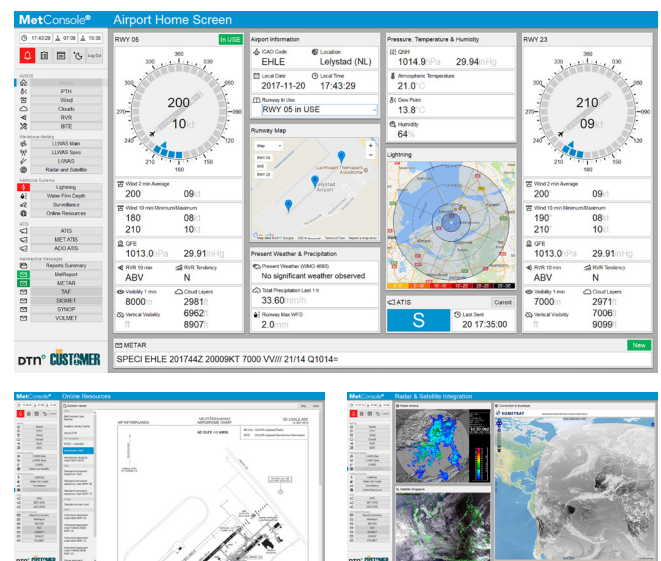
MetConsole® Airport Home Screen

17:43:29 07:08 15:38 Log Out

RWYS
Home
PTH
Wind
Clouds
RVR
BITE

Wind shear Alerting
LLWAS Main
LLWAS Spec
LLWAS
Radar and Satellite

Additional Systems
Lightning
Water Film Depth
Surveillance
Online Resources

ATIS
ATIS
MET ATIS
ADD ATIS

Aeronautical Messages
Reports Summary
MetReport
METAR
TAF
SIGMET
SYNOP
VOLMET

DTN CUSTOMER

RWY 05 In USE
200
10kt
Wind 2 min Average
200° 09kt
Wind 10 min Minimum/Maximum
180° 08kt
210° 10kt
QFE
1013.0hPa 29.91inHg
RVR 10 min ABV
RVR Tendency N
Visibility 1 min 8000m
Cloud Layers 2981ft
Vertical Visibility ft
6962ft
8907ft

Airport Information
ICAO Code EHLE
Location Lelystad (NL)
Local Date 2017-11-20
Local Time 17:43:29
Runway In Use
RWY 05 in USE

Runway Map

Present Weather & Precipitation
Present Weather (WMO 4680)
No significant weather observed
Total Precipitation Last 1 Hr
33.60mm/h
Runway Max WFD
2.0mm

Pressure, Temperature & Humidity
QNH 1014.9hPa 29.94inHg
Atmospheric Temperature 21.0°C
Dew Point 13.8°C
Humidity 64%

Lightning

ATIS Current
S
Last Sent 20 17:35:00

RWY 23
210
09kt
Wind 2 min Average
200° 09kt
Wind 10 min Minimum/Maximum
190° 08kt
210° 10kt
QFE
1013.0hPa 29.91inHg
RVR 10 min ABV
RVR Tendency N
Visibility 1 min 7000m
Cloud Layers 2971ft
Vertical Visibility ft
7006ft
9099ft

METAR New
SPECI EHLE 201744Z 20009KT 7000 VV/// 21/14 Q1014=

MetConsole® Online Resources

MetConsole® Radar & Satellite Integration
EUMETSAT